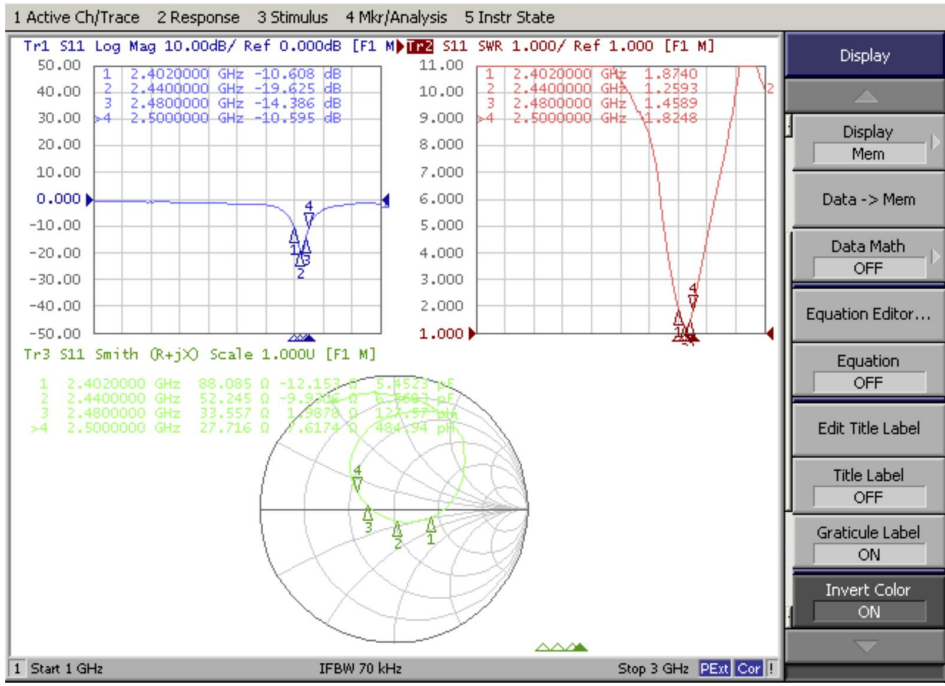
1 Active Ch/Trace 2 Response 3 Stimulus 4 Mkr/Analysis 5 Instr State

Tr1 S11 Log Mag 10.00dB/ Ref 0.000dB [F1 M]

| | | | |
|---|---|---|---|
| 1 | 2.4020000 GHz | -10.608 | dB |
| 2 | 2.4400000 GHz | -19.625 | dB |
| 3 | 2.4800000 GHz | -14.386 | dB |
| >4 | 2.5000000 GHz | -10.595 | dB |

50.00
40.00
30.00
20.00
10.00
0.000
-10.00
-20.00
-30.00
-40.00
-50.00

4
1
3
2

Tr2 S11 SWR 1.000/ Ref 1.000 [F1 M]

| | | | |
|---|---|---|---|
| 1 | 2.4020000 | GHz | 1.8740 |
| 2 | 2.4400000 | GHz | 1.2593 |
| 3 | 2.4800000 | GHz | 1.4589 |
| >4 | 2.5000000 | GHz | 1.8248 |

11.00
10.00
9.000
8.000
7.000
6.000
5.000
4.000
3.000
2.000
1.000

2
4
1

Tr3 S11 Smith (R+jX) Scale 1.000U [F1 M]

| | | | | |
|---|---|---|---|---|
| 1 | 2.4020000 GHz | 88.085 Ω | -12.153 Ω | 5.4523 pF |
| 2 | 2.4400000 GHz | 52.245 Ω | -9.9306 Ω | 6.5683 pF |
| 3 | 2.4800000 GHz | 33.557 Ω | 1.9870 Ω | 127.57 pH |
| >4 | 2.5000000 GHz | 27.716 Ω | 7.6174 Ω | 484.94 pH |

4
3
2
1

1 Start 1 GHz IFBW 70 kHz Stop 3 GHz PExt Cor !

Display
Display
Mem
Data -> Mem
Data Math
OFF
Equation Editor...
Equation
OFF
Edit Title Label
Title Label
OFF
Graticule Label
ON
Invert Color
ON